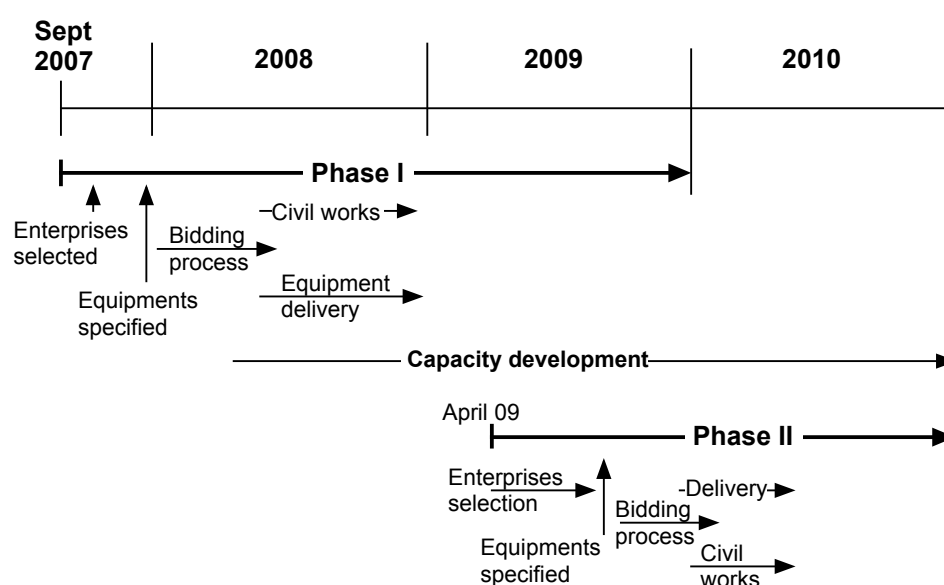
Sept 2007

2008

2009

2010

Phase I

Enterprises selected

Equipments specified

Bidding process

Civil works

Equipment delivery

Capacity development

April 09

Phase II

Enterprises selection

Equipments specified

Bidding process

Delivery

Civil works